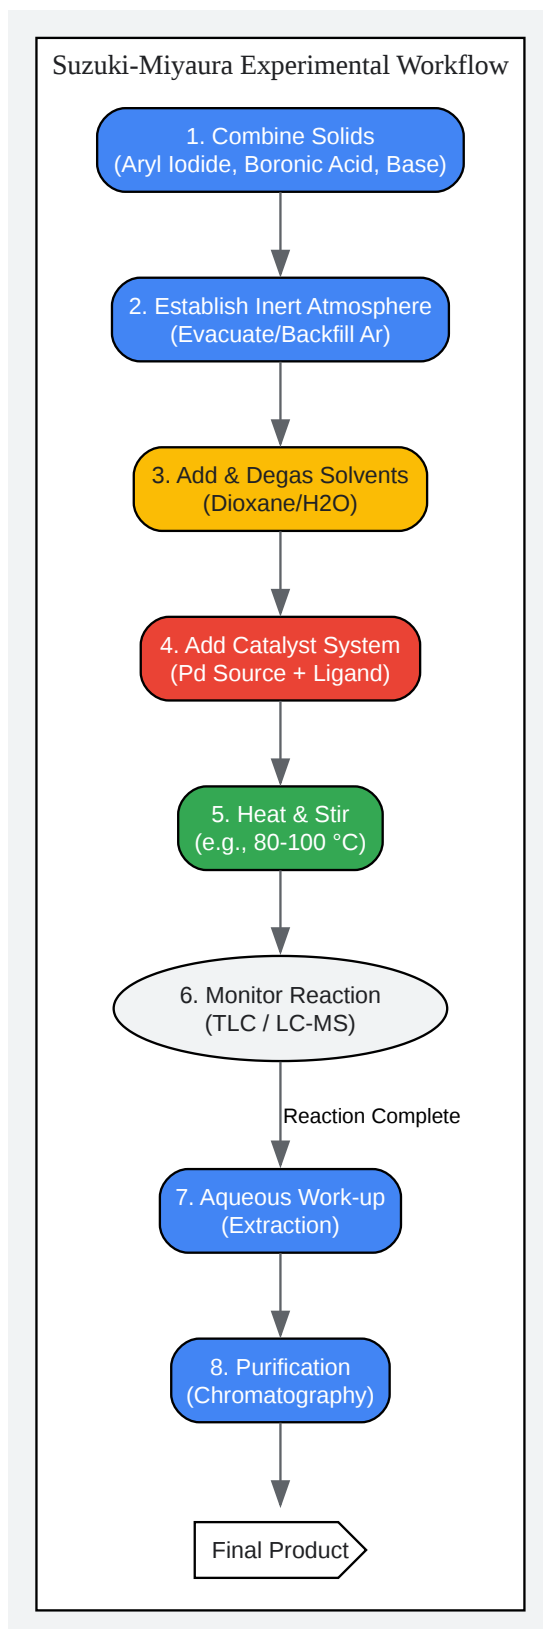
Suzuki-Miyaura Experimental Workflow

1. Combine Solids
(Aryl Iodide, Boronic Acid, Base)

2. Establish Inert Atmosphere
(Evacuate/Backfill Ar)

3. Add & Degas Solvents
(Dioxane/H2O)

4. Add Catalyst System
(Pd Source + Ligand)

5. Heat & Stir
(e.g., 80-100 °C)

6. Monitor Reaction
(TLC / LC-MS)

Reaction Complete

7. Aqueous Work-up
(Extraction)

8. Purification
(Chromatography)

Final Product